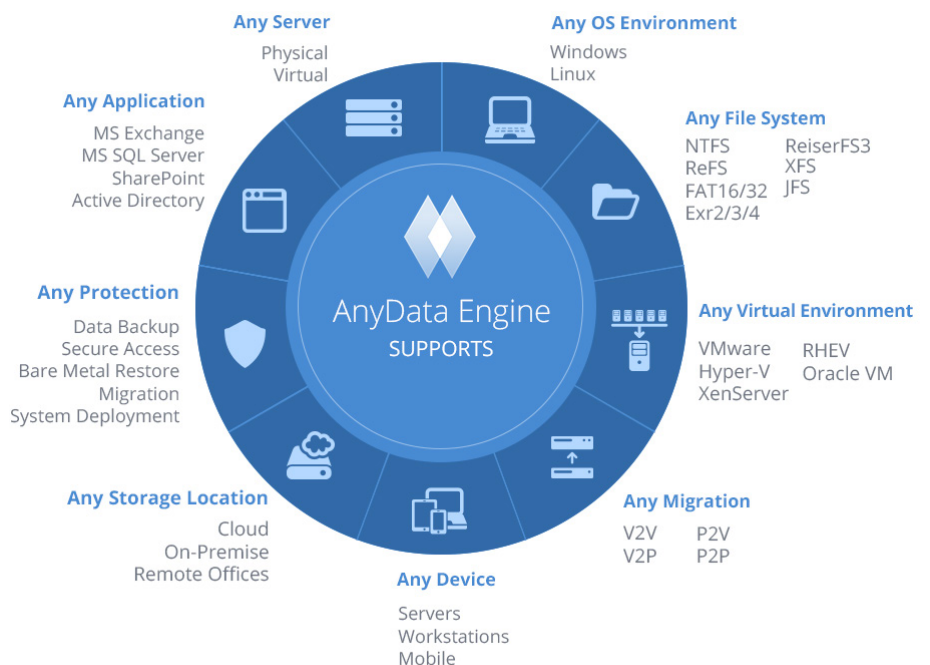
Any Server
Physical
Virtual

Any OS Environment
Windows
Linux

Any Application
MS Exchange
MS SQL Server
SharePoint
Active Directory

Any File System
NTFS
ReFS
FAT16/32
Exr2/3/4
ReiserFS3
XFS
JFS

AnyData Engine
SUPPORTS

Any Protection
Data Backup
Secure Access
Bare Metal Restore
Migration
System Deployment

Any Virtual Environment
VMware
Hyper-V
XenServer
RHEV
Oracle VM

Any Storage Location
Cloud
On-Premise
Remote Offices

Any Migration
V2V
V2P
P2V
P2P

Any Device
Servers
Workstations
Mobile